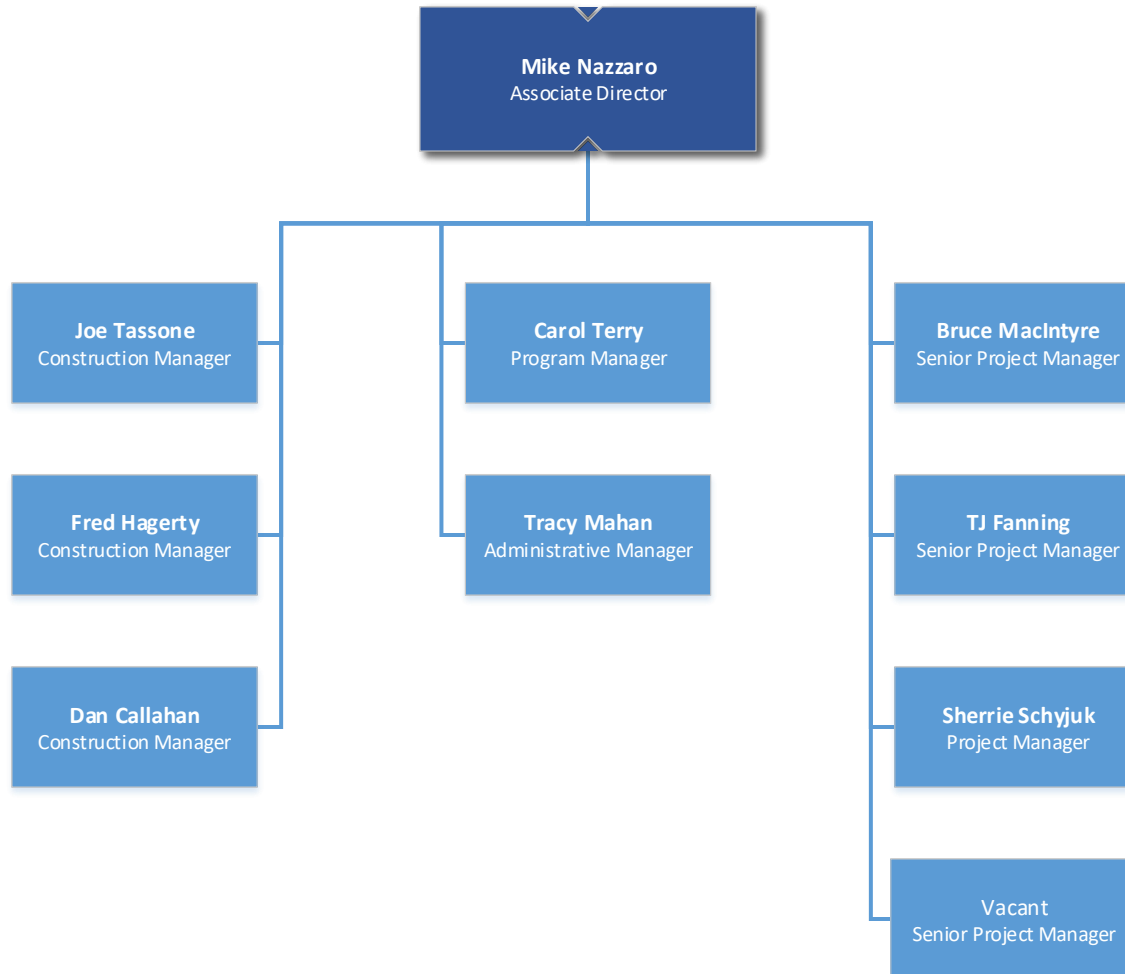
Mike Nazzaro
Associate Director

Joe Tassone
Construction Manager

Fred Hagerty
Construction Manager

Dan Callahan
Construction Manager

Carol Terry
Program Manager

Tracy Mahan
Administrative Manager

Bruce MacIntyre
Senior Project Manager

TJ Fanning
Senior Project Manager

Sherrie Schyjuk
Project Manager

Vacant
Senior Project Manager